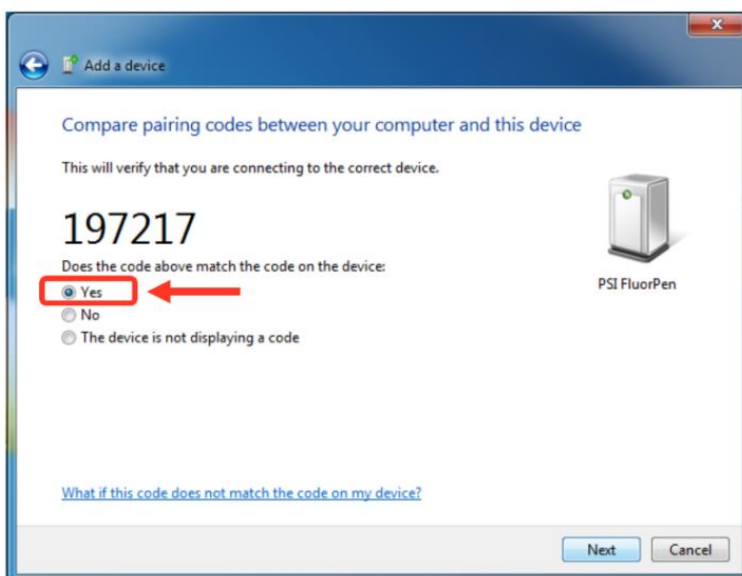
Add a device

Compare pairing codes between your computer and this device

This will verify that you are connecting to the correct device.

197217

Does the code above match the code on the device:

Yes

No

The device is not displaying a code

PSI FluorPen

What if this code does not match the code on my device?

Next

Cancel